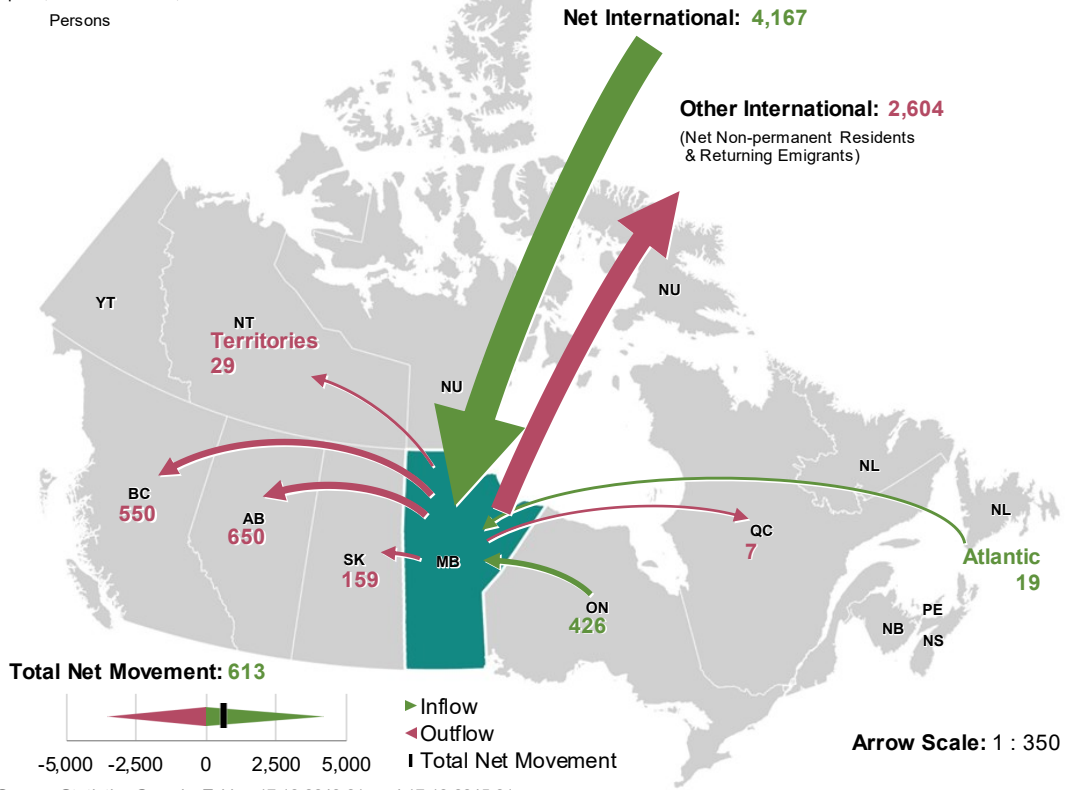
Persons

Net International: 4,167

Other International: 2,604
(Net Non-permanent Residents & Returning Emigrants)

YT
NT
Territories
29
NU
NU
NL
NL
BC
550
AB
650
SK
159
MB
QC
7
ON
426
Atlantic
19
PE
NB
NS

Total Net Movement: 613

-5,000 -2,500 0 2,500 5,000

Inflow
Outflow
Total Net Movement

Arrow Scale: 1 : 350